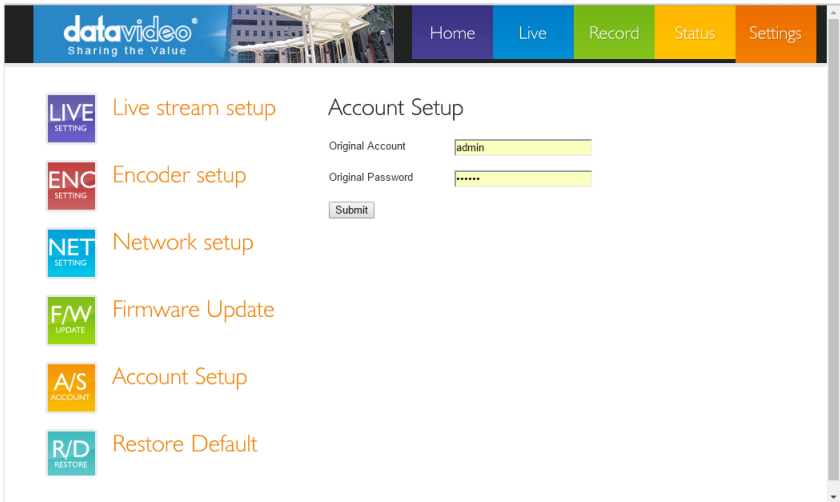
datavideo®
Sharing the Value

Home
Live
Record
Status
Settings

LIVE
SETTING
Live stream setup

ENC
SETTING
Encoder setup

NET
SETTING
Network setup

F/W
UPDATE
Firmware Update

A/S
ACCOUNT
Account Setup

R/D
RESTORE
Restore Default

Account Setup

Original Account admin

Original Password ••••••

Submit